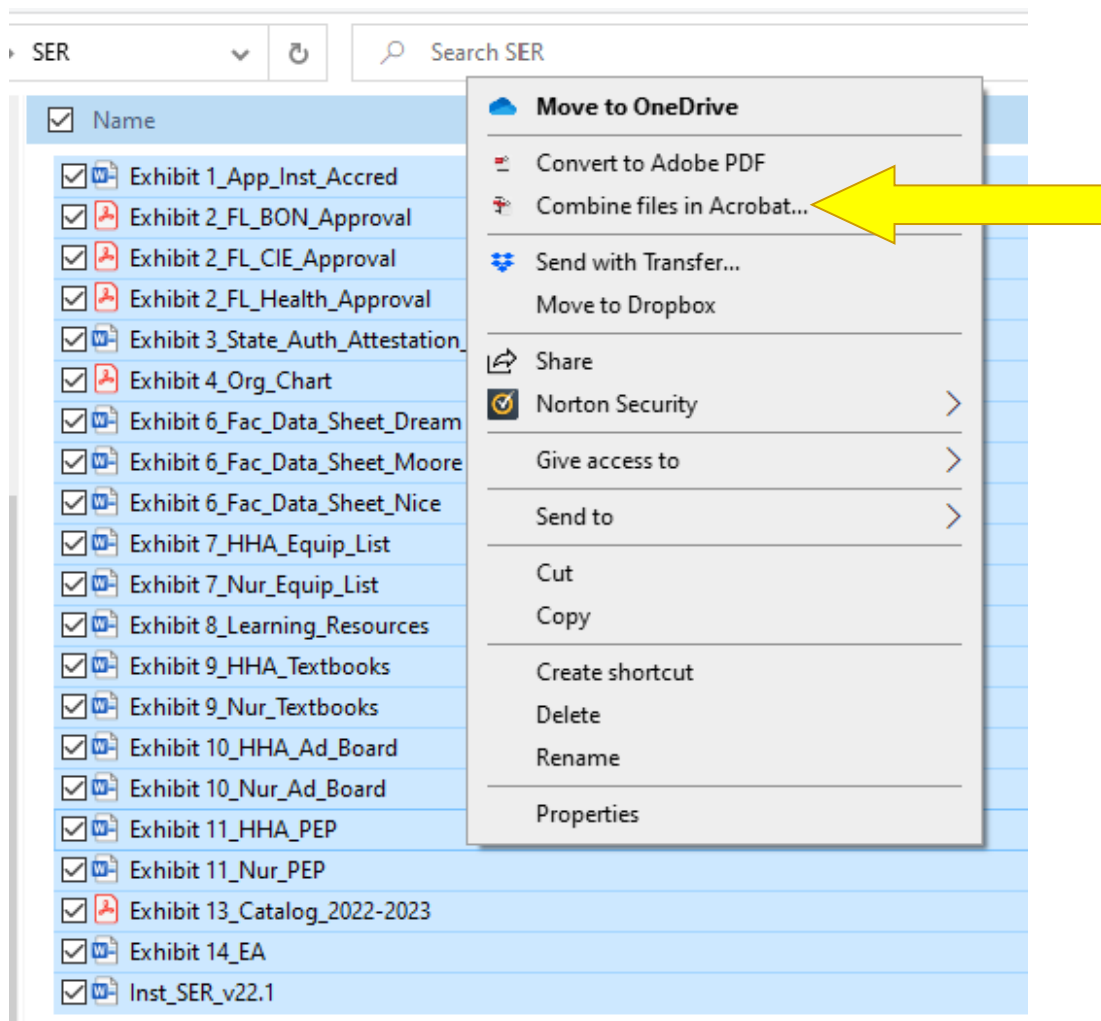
SER

Search SER

Name

Exhibit 1_App_Inst_Accred
Exhibit 2_FL_BON_Approval
Exhibit 2_FL_CIE_Approval
Exhibit 2_FL_Health_Approval
Exhibit 3_State_Auth_Attestation_
Exhibit 4_Org_Chart
Exhibit 6_Fac_Data_Sheet_Dream
Exhibit 6_Fac_Data_Sheet_Moore
Exhibit 6_Fac_Data_Sheet_Nice
Exhibit 7_HHA_Equip_List
Exhibit 7_Nur_Equip_List
Exhibit 8_Learning_Resources
Exhibit 9_HHA_Textbooks
Exhibit 9_Nur_Textbooks
Exhibit 10_HHA_Ad_Board
Exhibit 10_Nur_Ad_Board
Exhibit 11_HHA_PEP
Exhibit 11_Nur_PEP
Exhibit 13_Catalog_2022-2023
Exhibit 14_EA
Inst_SER_v22.1

Move to OneDrive
Convert to Adobe PDF
Combine files in Acrobat...
Send with Transfer...
Move to Dropbox
Share
Norton Security
Give access to
Send to
Cut
Copy
Create shortcut
Delete
Rename
Properties